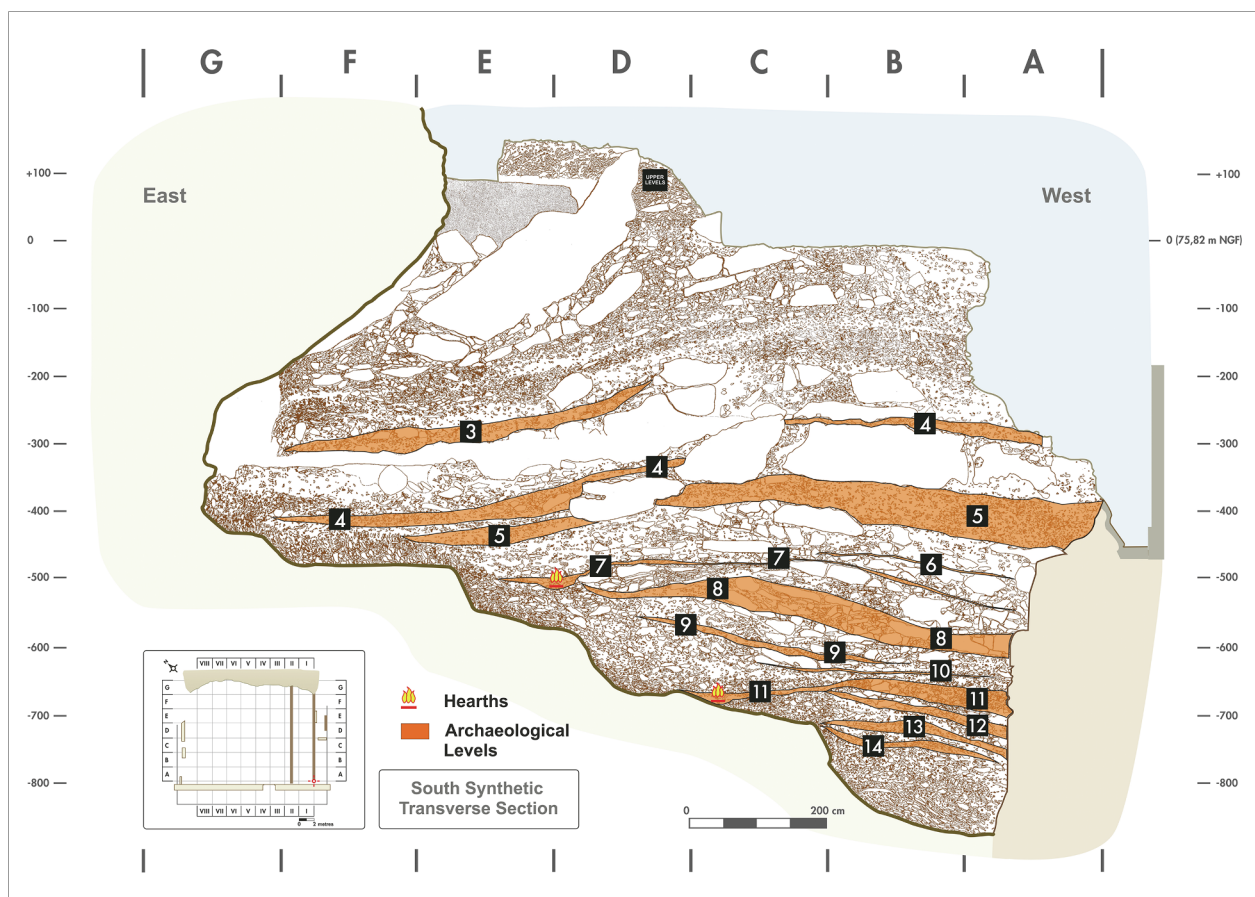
G F E D C B A

+100
0
-100
-200
-300
-400
-500
-600
-700
-800

East

West

UPPER LEVELS

+100
0 (75,82 m NGF)
-100
-200
-300
-400
-500
-600
-700
-800

3
4
4
4
5
5
7
7
6
8
8
9
9
10
11
11
12
13
14

| | VIII | VII | VI | V | IV | III | II | I | |
|---|---|---|---|---|---|---|---|---|---|
| G | | | | | | | | | G |
| F | | | | | | | | | F |
| E | | | | | | | | | E |
| D | | | | | | | | | D |
| C | | | | | | | | | C |
| B | | | | | | | | | B |
| A | | | | | | | | | A |
| | VIII | VII | VI | V | IV | III | II | I | |

0 2 metres

Hearths

Archaeological Levels

South Synthetic Transverse Section

0 200 cm

G F E D C B A